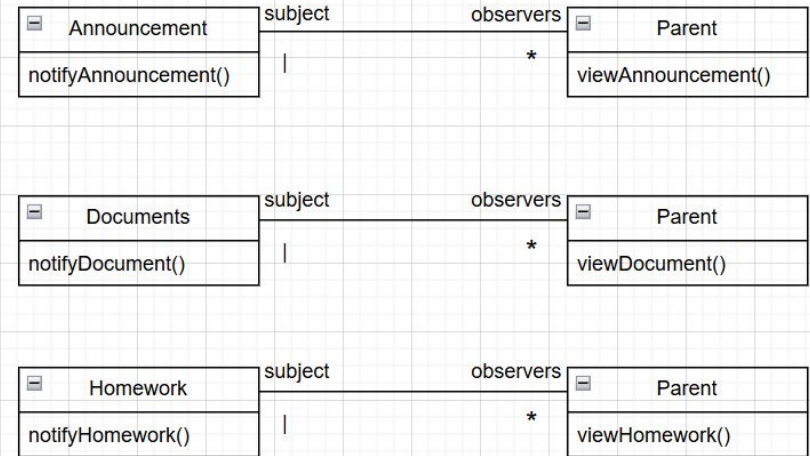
Announcement
notifyAnnouncement()
subject
|
observers
*
Parent
viewAnnouncement()

Documents
notifyDocument()
subject
|
observers
*
Parent
viewDocument()

Homework
notifyHomework()
subject
|
observers
*
Parent
viewHomework()